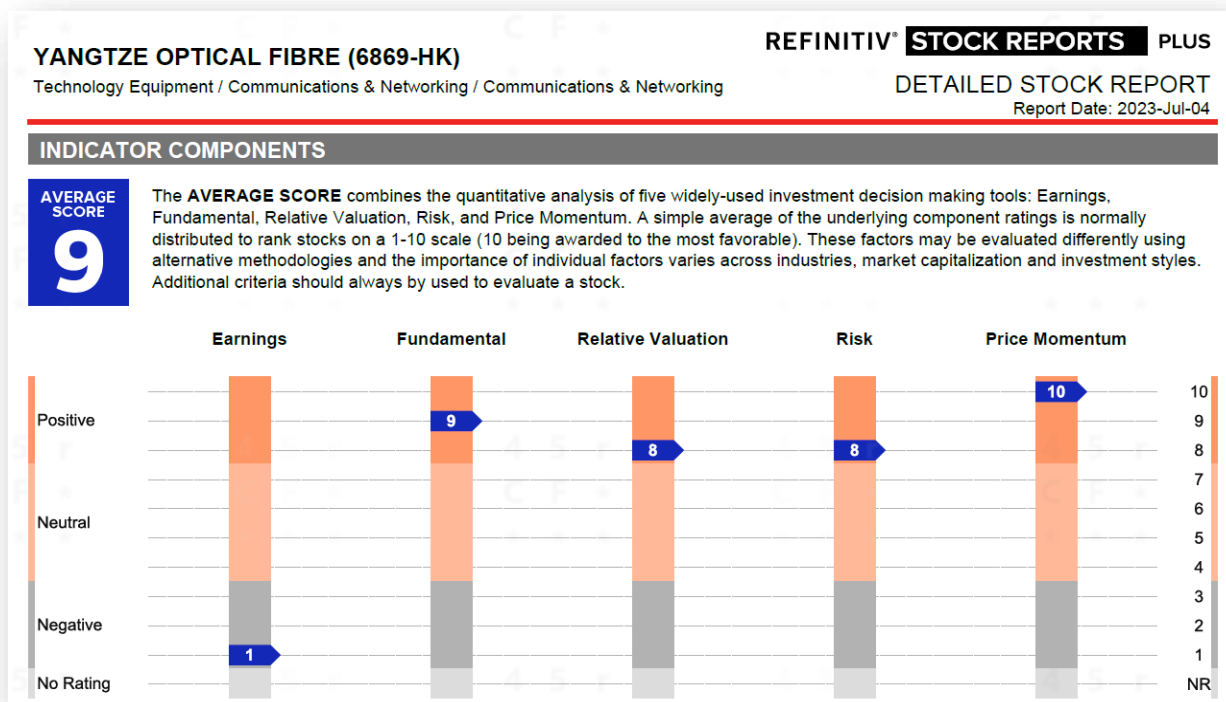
YANGTZE OPTICAL FIBRE (6869-HK)
Technology Equipment / Communications & Networking / Communications & Networking

REFINITIV® STOCK REPORTS PLUS
DETAILED STOCK REPORT
Report Date: 2023-Jul-04

INDICATOR COMPONENTS

AVERAGE SCORE
9

The AVERAGE SCORE combines the quantitative analysis of five widely-used investment decision making tools: Earnings, Fundamental, Relative Valuation, Risk, and Price Momentum. A simple average of the underlying component ratings is normally distributed to rank stocks on a 1-10 scale (10 being awarded to the most favorable). These factors may be evaluated differently using alternative methodologies and the importance of individual factors varies across industries, market capitalization and investment styles. Additional criteria should always by used to evaluate a stock.

Earnings
Fundamental
Relative Valuation
Risk
Price Momentum

Positive
Neutral
Negative
No Rating

1
9
8
8
10

10
9
8
7
6
5
4
3
2
1
NR